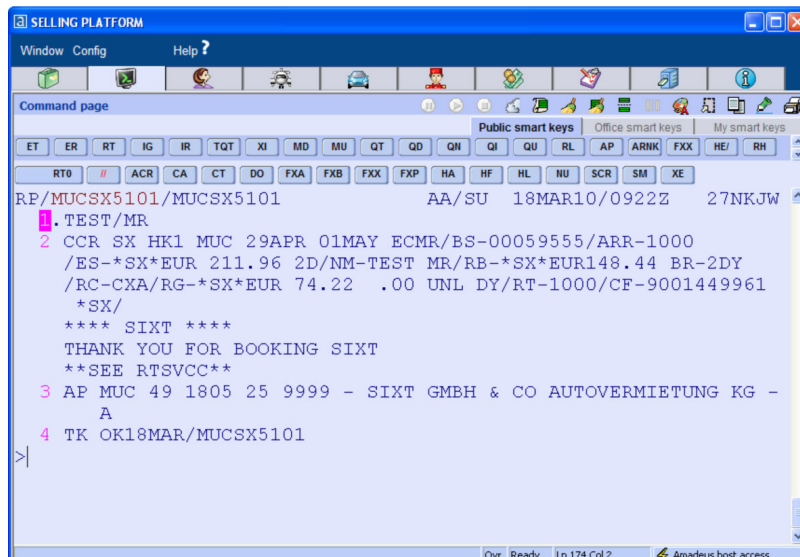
SELLING PLATFORM

Window Config Help ?

Command page

Public smart keys Office smart keys My smart keys

ET ER RT IG IR TQT XI MD MU QT QD QN QI QU RL AP ARNK FXX HE/ RH

RT0 // ACR CA CT DO FXA FXB FXX FXP HA HF HL NU SCR SM XE

RP/MUCSX5101/MUCSX5101 AA/SU 18MAR10/0922Z 27NKJW
1.TEST/MR
2 CCR SX HK1 MUC 29APR 01MAY ECMR/BS-00059555/ARR-1000 /ES-*SX*EUR 211.96 2D/NM-TEST MR/RB-*SX*EUR148.44 BR-2DY /RC-CXA/RG-*SX*EUR 74.22 .00 UNL DY/RT-1000/CF-9001449961 *SX/
**** SIXT ****
THANK YOU FOR BOOKING SIXT
**SEE RTSVCC**
3 AP MUC 49 1805 25 9999 - SIXT GMBH & CO AUTOVERMIETUNG KG - A
4 TK OK18MAR/MUCSX5101
>

Ovr Ready Ln 174 Col 2 Amadeus host access